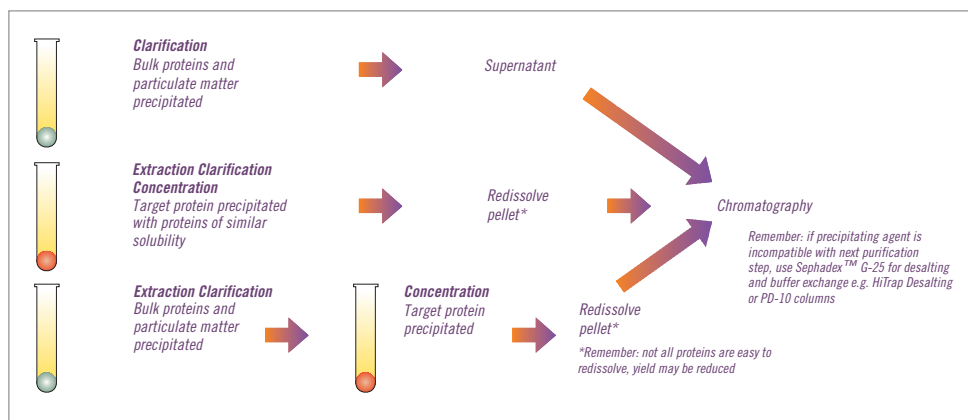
Clarification
Bulk proteins and particulate matter precipitated

Supernatant

Extraction Clarification Concentration
Target protein precipitated with proteins of similar solubility

Redissolve pellet*

Chromatography

Remember: if precipitating agent is incompatible with next purification step, use Sephadex™ G-25 for desalting and buffer exchange e.g. HiTrap Desalting or PD-10 columns

Extraction Clarification
Bulk proteins and particulate matter precipitated

Concentration
Target protein precipitated

Redissolve pellet*

*Remember: not all proteins are easy to redissolve, yield may be reduced